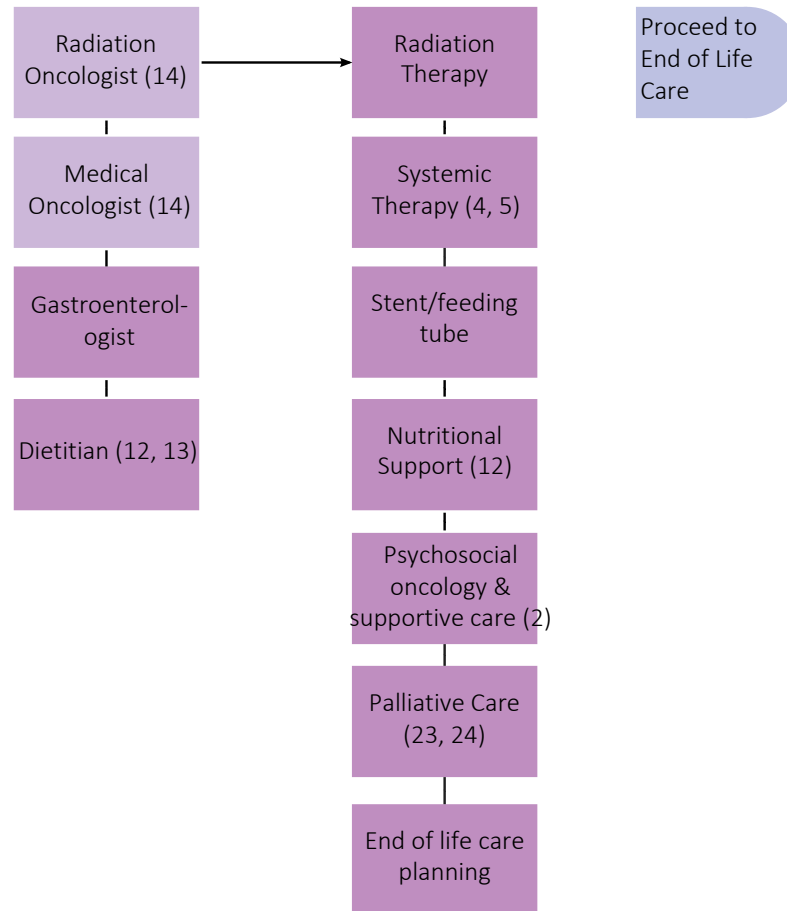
Radiation Oncologist (14)

Medical Oncologist (14)

Gastroenterologist

Dietitian (12, 13)

Radiation Therapy

Systemic Therapy (4, 5)

Stent/feeding tube

Nutritional Support (12)

Psychosocial oncology & supportive care (2)

Palliative Care (23, 24)

End of life care planning

Proceed to End of Life Care